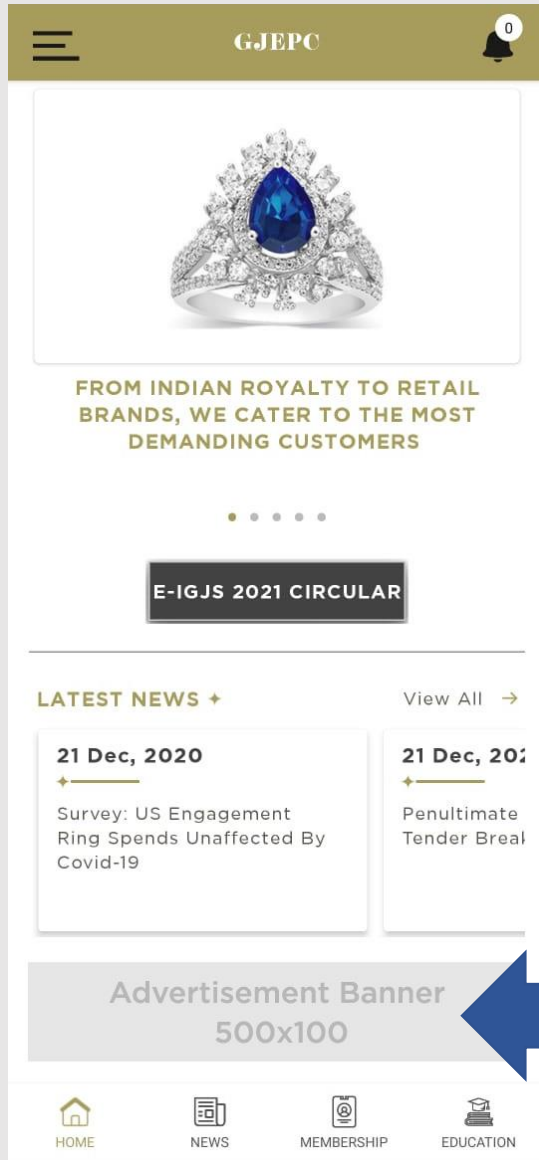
GJEPC

0

FROM INDIAN ROYALTY TO RETAIL BRANDS, WE CATER TO THE MOST DEMANDING CUSTOMERS

E-IGJS 2021 CIRCULAR

LATEST NEWS ✦

View All →

21 Dec, 2020

Survey: US Engagement Ring Spends Unaffected By Covid-19

21 Dec, 20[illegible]

Penultimate Tender Break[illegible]

Advertisement Banner 500x100

HOME

NEWS

MEMBERSHIP

EDUCATION